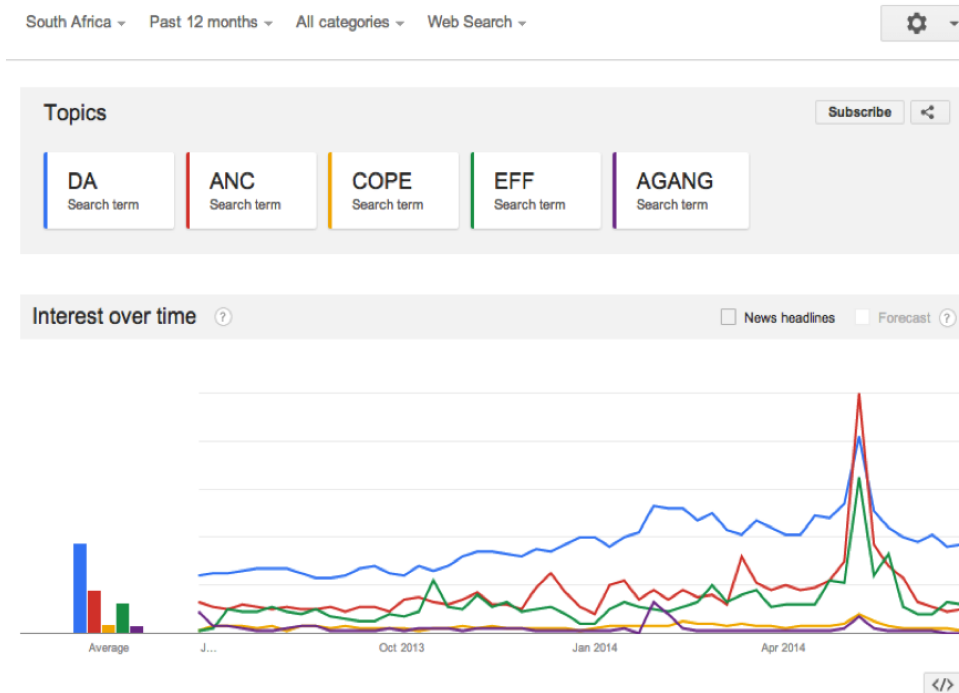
South Africa Past 12 months All categories Web Search

Topics

Subscribe

DA
Search term

ANC
Search term

COPE
Search term

EFF
Search term

AGANG
Search term

Interest over time ?

News headlines Forecast ?

Average

J...

Oct 2013

Jan 2014

Apr 2014

</>